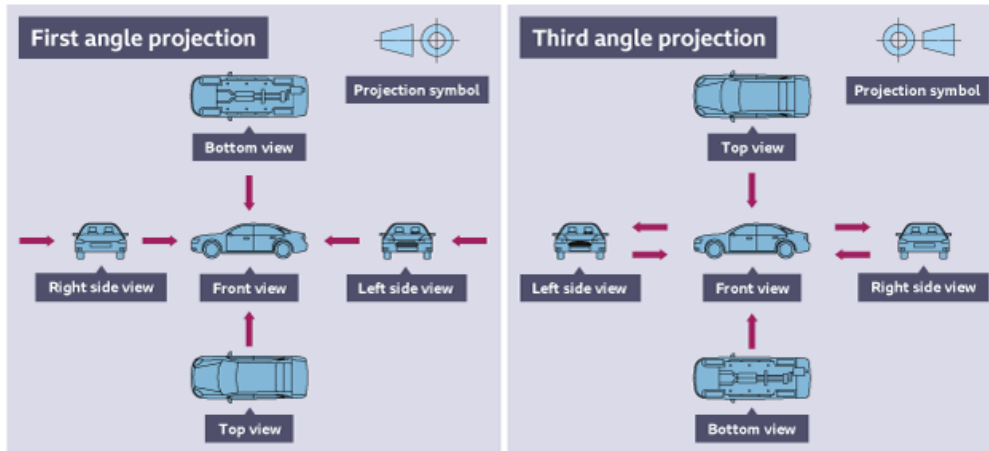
First angle projection

Projection symbol

Bottom view

Right side view

Front view

Left side view

Top view

Third angle projection

Projection symbol

Top view

Left side view

Front view

Right side view

Bottom view